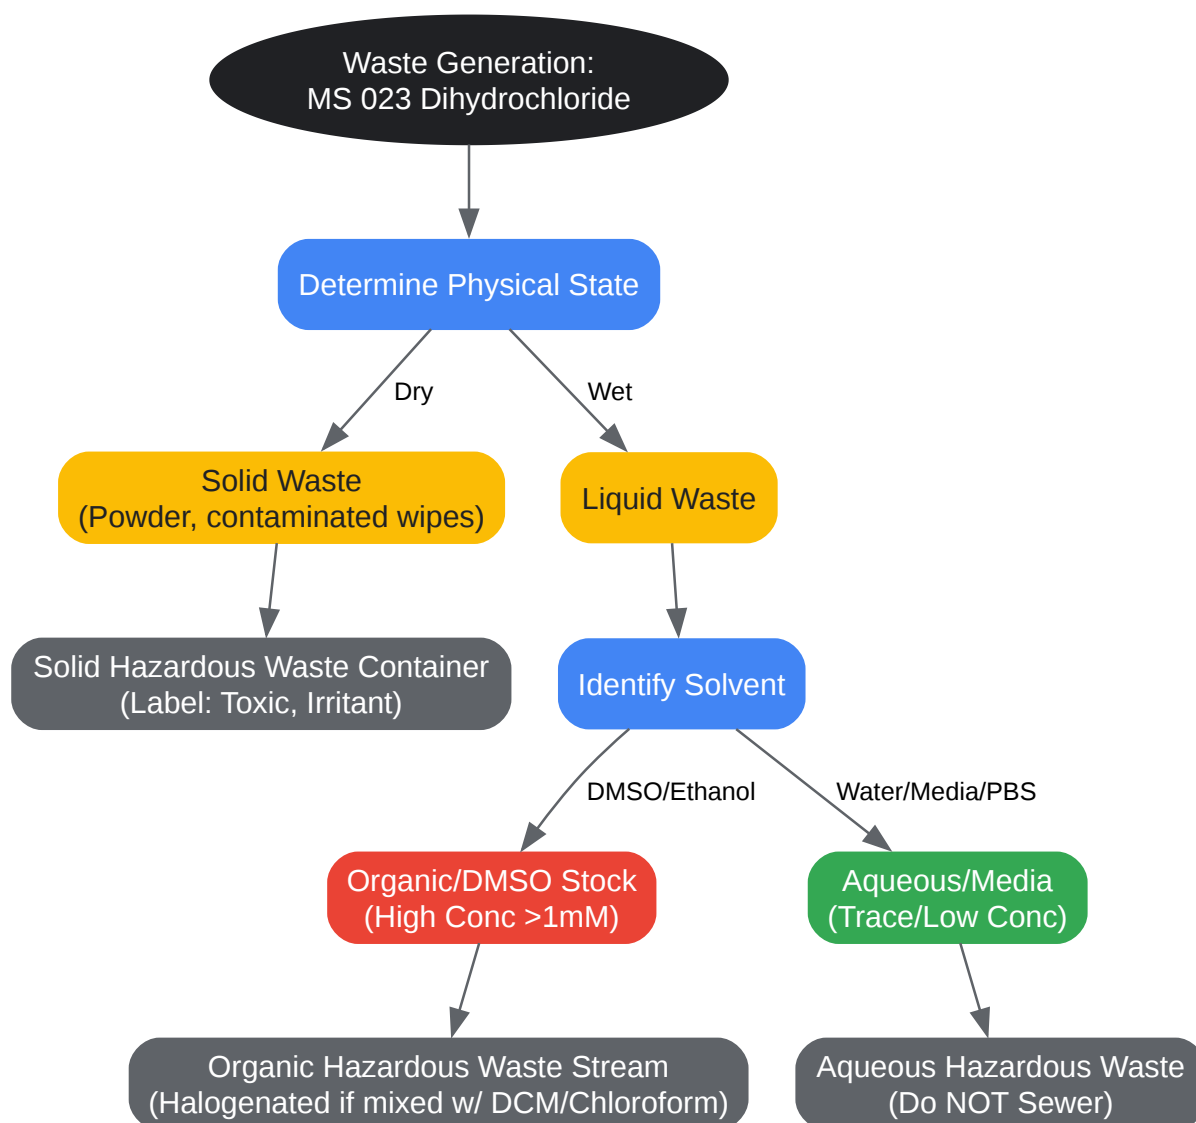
Waste Generation:
MS 023 Dihydrochloride

Determine Physical State

Dry

Wet

Solid Waste
(Powder, contaminated wipes)

Liquid Waste

Solid Hazardous Waste Container
(Label: Toxic, Irritant)

Identify Solvent

DMSO/Ethanol

Water/Media/PBS

Organic/DMSO Stock
(High Conc >1mM)

Aqueous/Media
(Trace/Low Conc)

Organic Hazardous Waste Stream
(Halogenated if mixed w/ DCM/Chloroform)

Aqueous Hazardous Waste
(Do NOT Sewer)